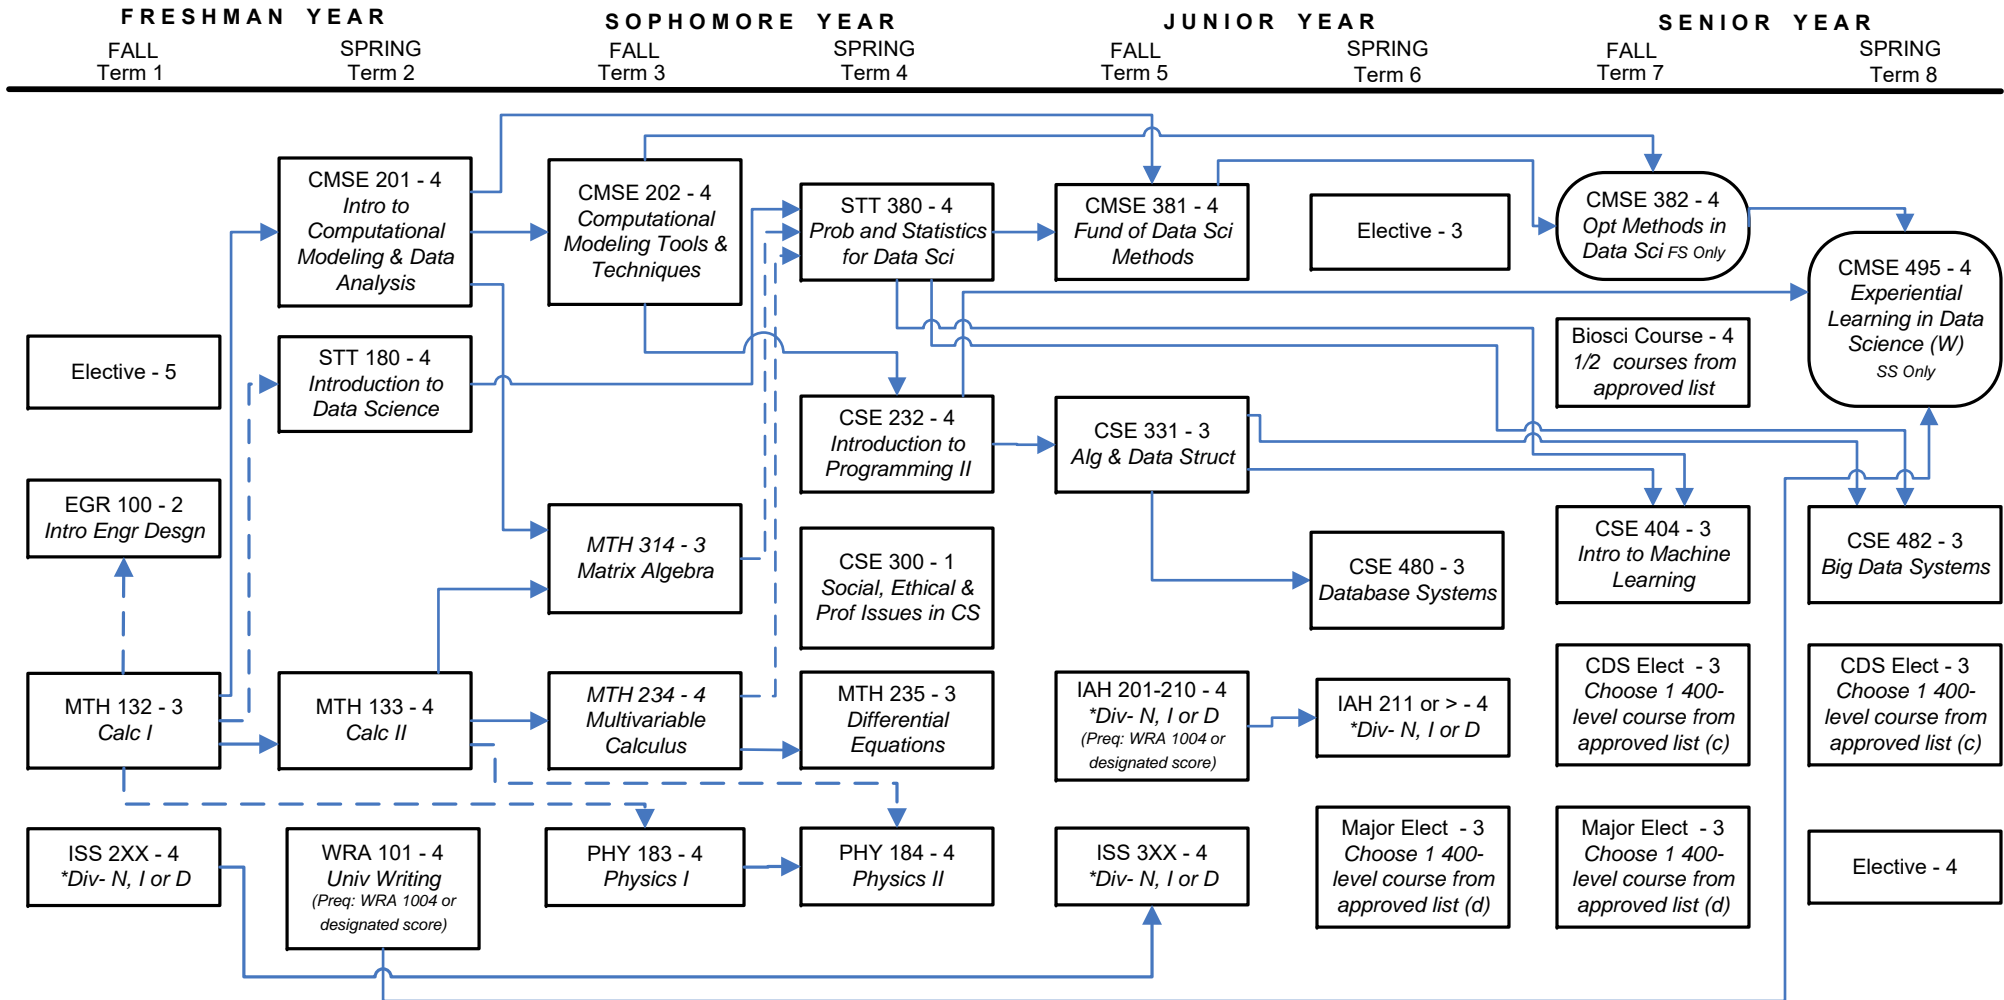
FRESHMAN YEAR
FALL
Term 1
SPRING
Term 2

SOPHOMORE YEAR
FALL
Term 3
SPRING
Term 4

JUNIOR YEAR
FALL
Term 5
SPRING
Term 6

SENIOR YEAR
FALL
Term 7
SPRING
Term 8

Elective - 5

EGR 100 - 2
Intro Engr Desgn

MTH 132 - 3
Calc I

ISS 2XX - 4
*Div- N, I or D

CMSE 201 - 4
Intro to Computational Modeling & Data Analysis

STT 180 - 4
Introduction to Data Science

MTH 133 - 4
Calc II

WRA 101 - 4
Univ Writing
(Preq: WRA 1004 or designated score)

CMSE 202 - 4
Computational Modeling Tools & Techniques

MTH 314 - 3
Matrix Algebra

MTH 234 - 4
Multivariable Calculus

PHY 183 - 4
Physics I

STT 380 - 4
Prob and Statistics for Data Sci

CSE 232 - 4
Introduction to Programming II

CSE 300 - 1
Social, Ethical & Prof Issues in CS

MTH 235 - 3
Differential Equations

PHY 184 - 4
Physics II

CMSE 381 - 4
Fund of Data Sci Methods

CSE 331 - 3
Alg & Data Struct

IAH 201-210 - 4
*Div- N, I or D
(Preq: WRA 1004 or designated score)

ISS 3XX - 4
*Div- N, I or D

Elective - 3

CSE 480 - 3
Database Systems

IAH 211 or > - 4
*Div- N, I or D

Major Elect - 3
Choose 1 400-level course from approved list (d)

CMSE 382 - 4
Opt Methods in Data Sci FS Only

Biosci Course - 4
1/2 courses from approved list

CSE 404 - 3
Intro to Machine Learning

CDS Elect - 3
Choose 1 400-level course from approved list (c)

Major Elect - 3
Choose 1 400-level course from approved list (d)

CMSE 495 - 4
Experiential Learning in Data Science (W)
SS Only

CSE 482 - 3
Big Data Systems

CDS Elect - 3
Choose 1 400-level course from approved list (c)

Elective - 4